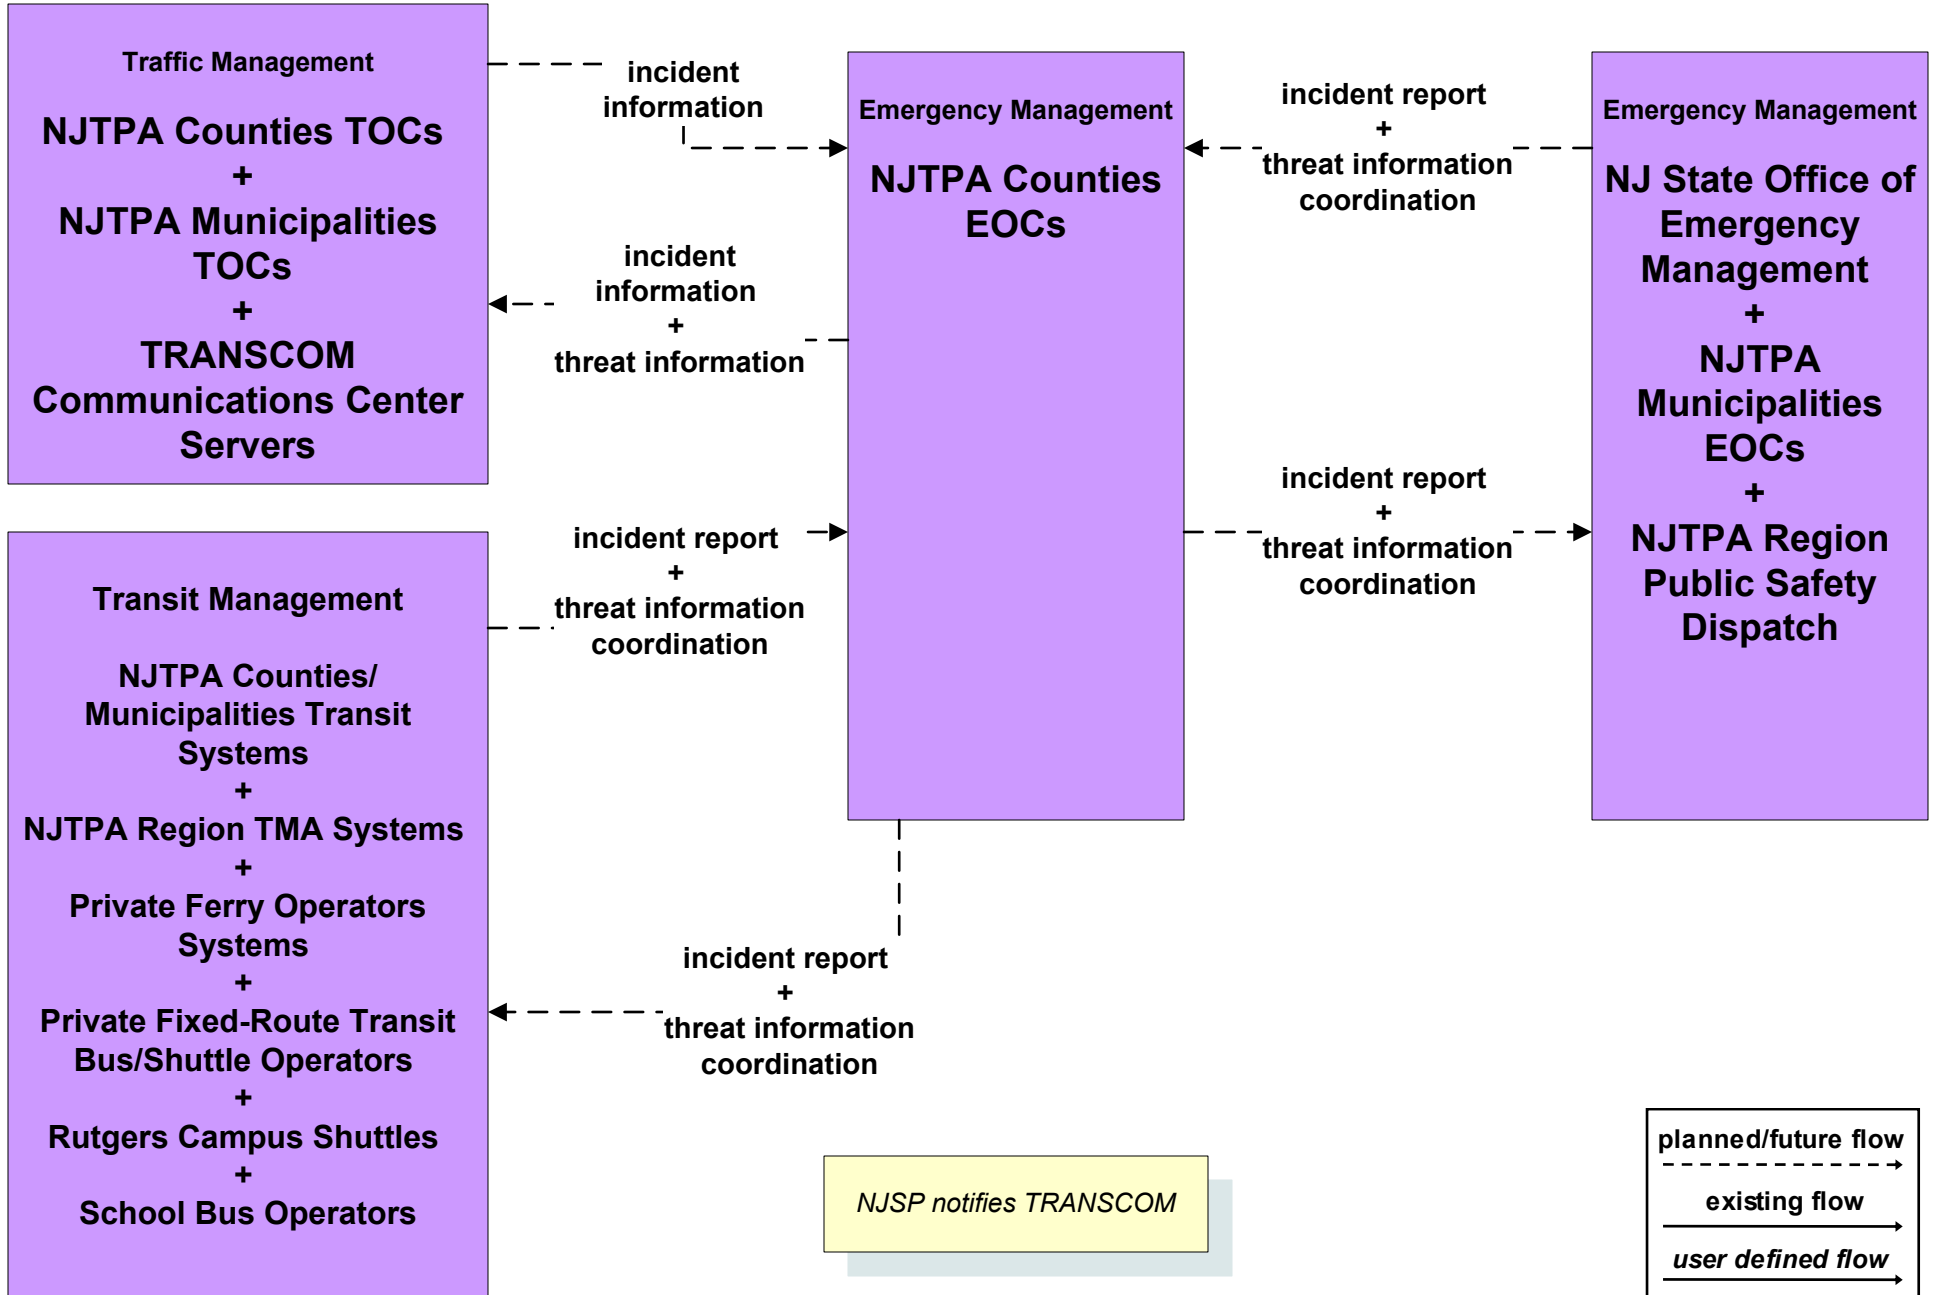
Traffic Management

NJTPA Counties TOCs
+
NJTPA Municipalities TOCs
+
TRANSCOM Communications Center Servers

incident information

Emergency Management

NJTPA Counties EOCs

incident report
+
threat information coordination

Emergency Management

NJ State Office of Emergency Management
+
NJTPA Municipalities EOCs
+
NJTPA Region Public Safety Dispatch

incident information
+
threat information

incident report
+
threat information coordination

incident report
+
threat information coordination

Transit Management

NJTPA Counties/ Municipalities Transit Systems
+
NJTPA Region TMA Systems
+
Private Ferry Operators Systems
+
Private Fixed-Route Transit Bus/Shuttle Operators
+
Rutgers Campus Shuttles
+
School Bus Operators

incident report
+
threat information coordination

NJSP notifies TRANSCOM

planned/future flow
existing flow
user defined flow